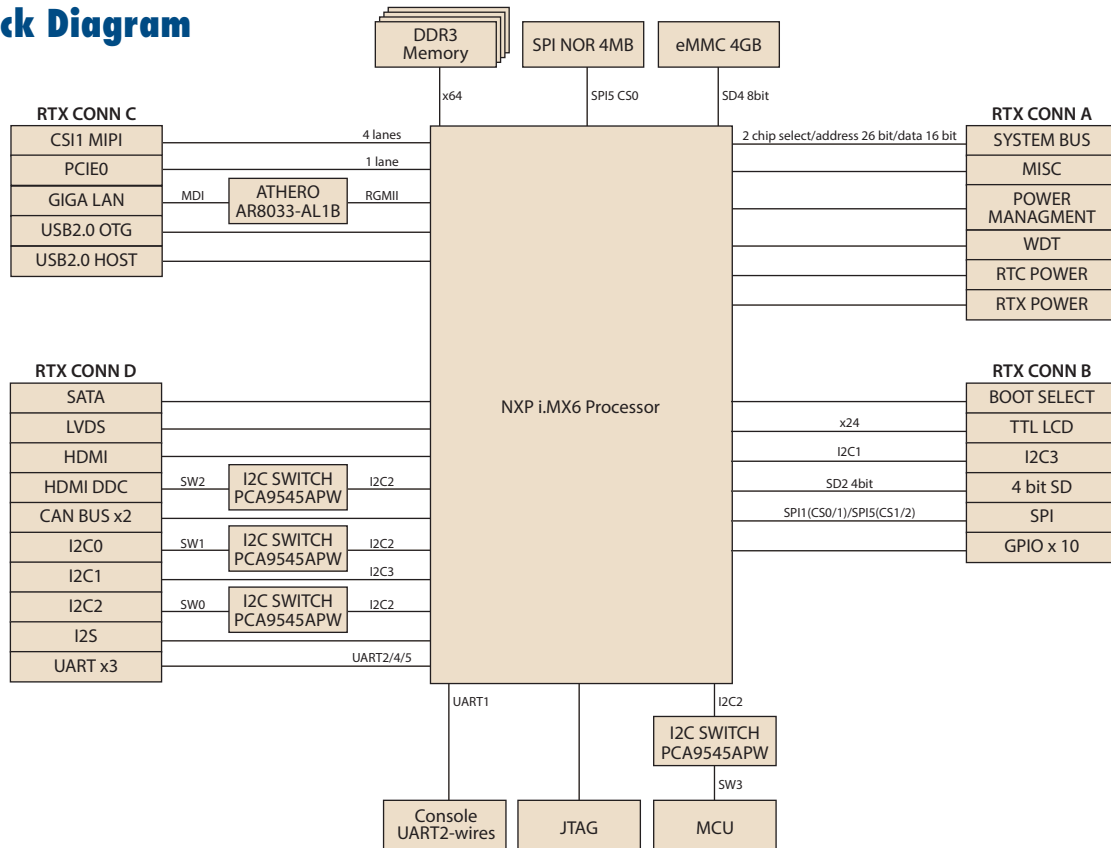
ck Diagram

DDR3 Memory

SPI NOR 4MB

eMMC 4GB

x64

SPI5 CS0

SD4 8bit

RTX CONN C

CSI1 MIPI

PCIE0

GIGA LAN

USB2.0 OTG

USB2.0 HOST

4 lanes

1 lane

MDI

ATHERO AR8033-AL1B

RGMII

RTX CONN A

2 chip select/address 26 bit/data 16 bit

SYSTEM BUS

MISC

POWER MANAGMENT

WDT

RTC POWER

RTX POWER

RTX CONN D

SATA

LVDS

HDMI

HDMI DDC

CAN BUS x2

I2C0

I2C1

I2C2

I2S

UART x3

SW2

I2C SWITCH PCA9545APW

I2C2

SW1

I2C SWITCH PCA9545APW

I2C2

I2C3

SW0

I2C SWITCH PCA9545APW

I2C2

UART2/4/5

NXP i.MX6 Processor

RTX CONN B

BOOT SELECT

x24

TTL LCD

I2C1

I2C3

SD2 4bit

4 bit SD

SPI1(CS0/1)/SPI5(CS1/2)

SPI

GPIO x 10

UART1

I2C2

I2C SWITCH PCA9545APW

SW3

Console UART2-wires

JTAG

MCU